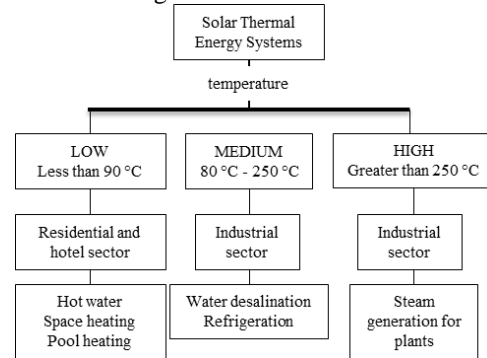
Solar Thermal Energy Systems

temperature

LOW
Less than 90 °C

MEDIUM
80 °C - 250 °C

HIGH
Greater than 250 °C

Residential and hotel sector

Industrial sector

Industrial sector

Hot water
Space heating
Pool heating

Water desalination
Refrigeration

Steam generation for plants